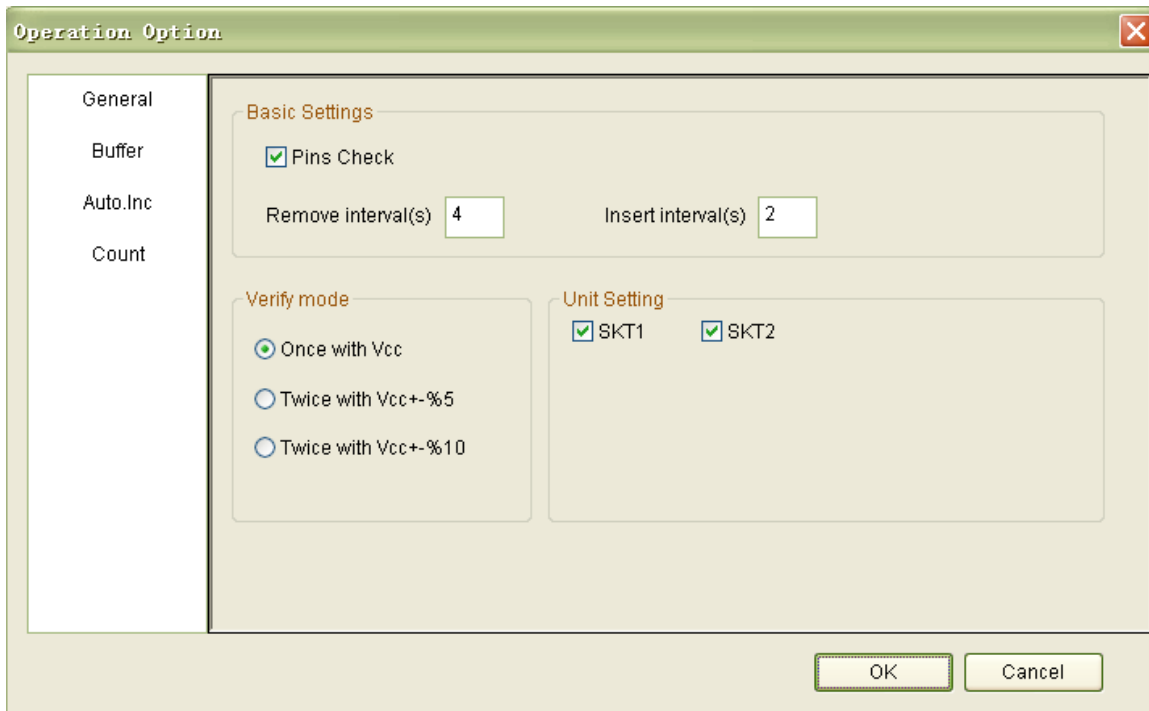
Operation Option

General

Buffer

Auto.Inc

Count

Basic Settings

Pins Check

Remove interval(s) 4

Insert interval(s) 2

Verify mode

Once with Vcc

Twice with Vcc+-%5

Twice with Vcc+-%10

Unit Setting

SKT1

SKT2

OK

Cancel